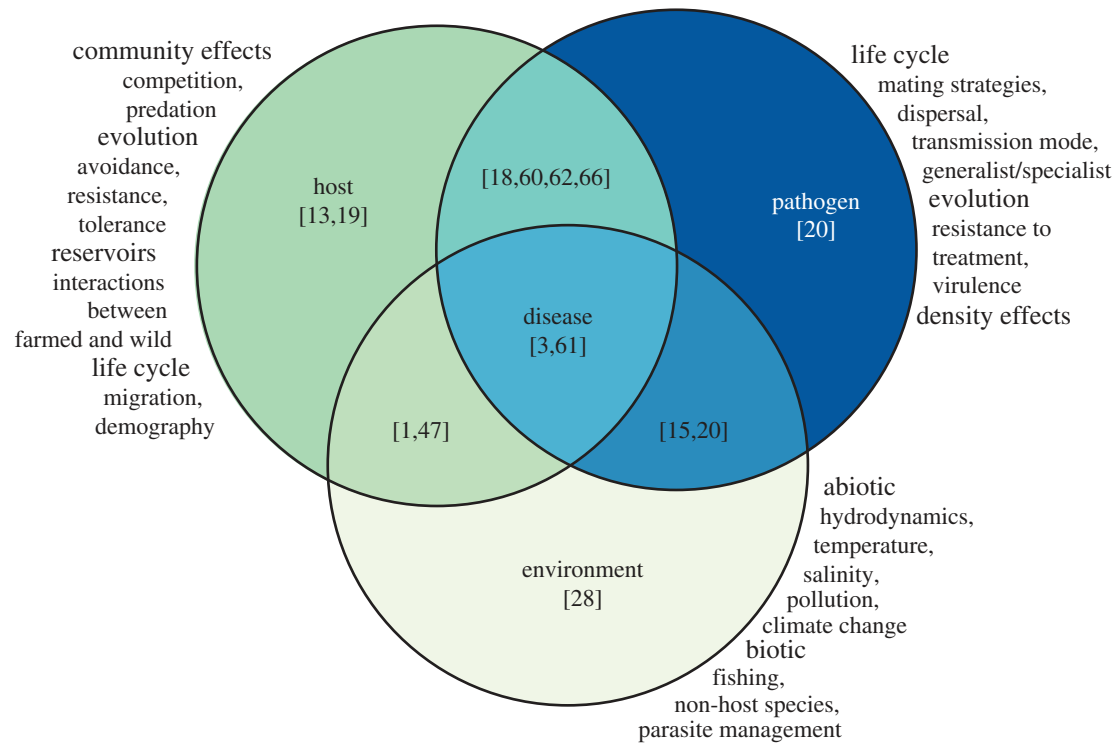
community effects
competition,
predation
evolution
avoidance,
resistance,
tolerance
reservoirs
interactions
between
farmed and wild
life cycle
migration,
demography

host
[13,19]

[18,60,62,66]

pathogen
[20]

life cycle
mating strategies,
dispersal,
transmission mode,
generalist/specialist
evolution
resistance to
treatment,
virulence
density effects

disease
[3,61]

[1,47]

[15,20]

environment
[28]

abiotic
hydrodynamics,
temperature,
salinity,
pollution,
climate change
biotic
fishing,
non-host species,
parasite management